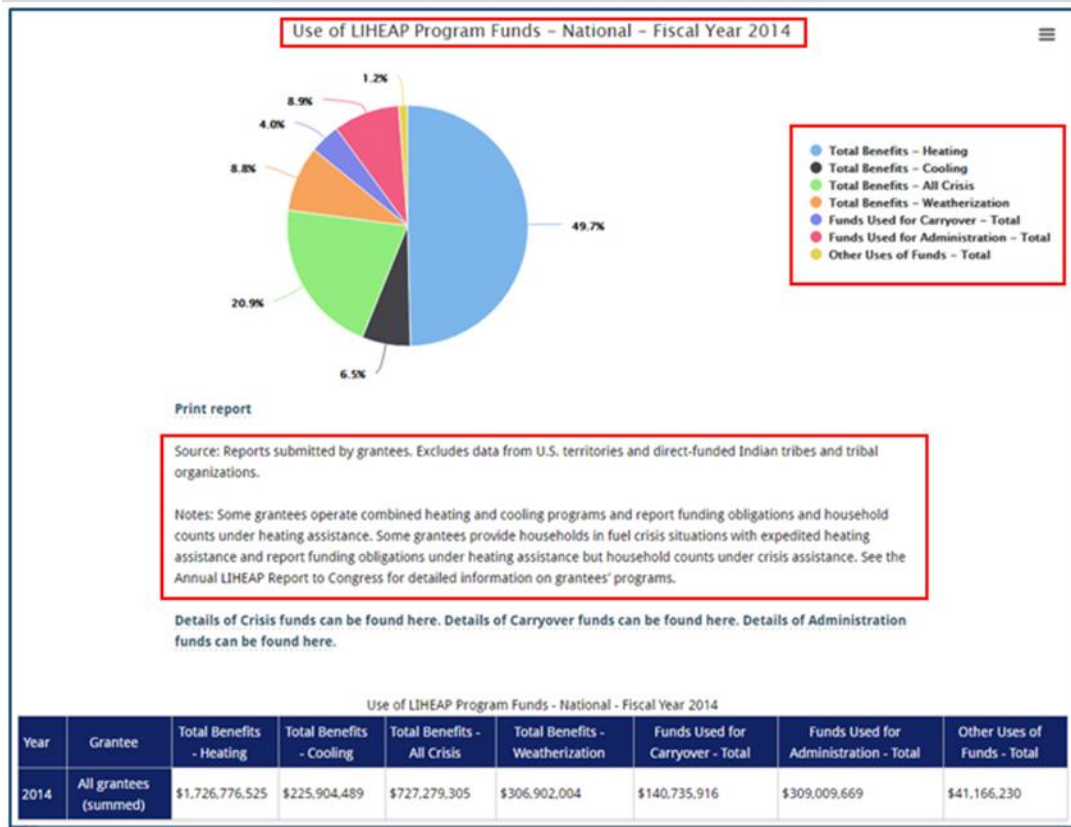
Use of LIHEAP Program Funds – National – Fiscal Year 2014

≡

1.2%
8.9%
4.0%
8.8%
49.7%
20.9%
6.5%

Total Benefits – Heating
Total Benefits – Cooling
Total Benefits – All Crisis
Total Benefits – Weatherization
Funds Used for Carryover – Total
Funds Used for Administration – Total
Other Uses of Funds – Total

Print report

Source: Reports submitted by grantees. Excludes data from U.S. territories and direct-funded Indian tribes and tribal organizations.

Notes: Some grantees operate combined heating and cooling programs and report funding obligations and household counts under heating assistance. Some grantees provide households in fuel crisis situations with expedited heating assistance and report funding obligations under heating assistance but household counts under crisis assistance. See the Annual LIHEAP Report to Congress for detailed information on grantees' programs.

Details of Crisis funds can be found here. Details of Carryover funds can be found here. Details of Administration funds can be found here.

Use of LIHEAP Program Funds - National - Fiscal Year 2014

| Year | Grantee | Total Benefits - Heating | Total Benefits - Cooling | Total Benefits - All Crisis | Total Benefits - Weatherization | Funds Used for Carryover - Total | Funds Used for Administration - Total | Other Uses of Funds - Total |
|---|---|---|---|---|---|---|---|---|
| 2014 | All grantees (summed) | $1,726,776,525 | $225,904,489 | $727,279,305 | $306,902,004 | $140,735,916 | $309,009,669 | $41,166,230 |